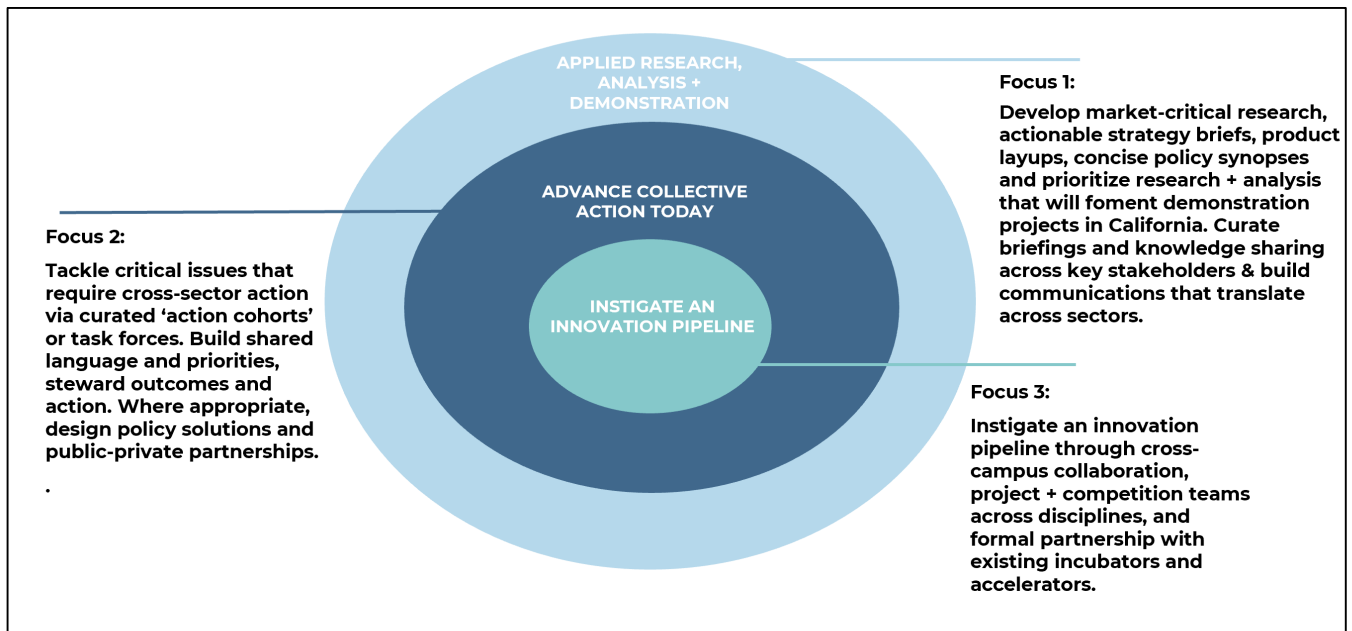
APPLIED RESEARCH, ANALYSIS + DEMONSTRATION

ADVANCE COLLECTIVE ACTION TODAY

INSTIGATE AN INNOVATION PIPELINE

Focus 1:

Develop market-critical research, actionable strategy briefs, product layups, concise policy synopses and prioritize research + analysis that will foment demonstration projects in California. Curate briefings and knowledge sharing across key stakeholders & build communications that translate across sectors.

Focus 2:

Tackle critical issues that require cross-sector action via curated 'action cohorts' or task forces. Build shared language and priorities, steward outcomes and action. Where appropriate, design policy solutions and public-private partnerships.

.

Focus 3:

Instigate an innovation pipeline through cross-campus collaboration, project + competition teams across disciplines, and formal partnership with existing incubators and accelerators.